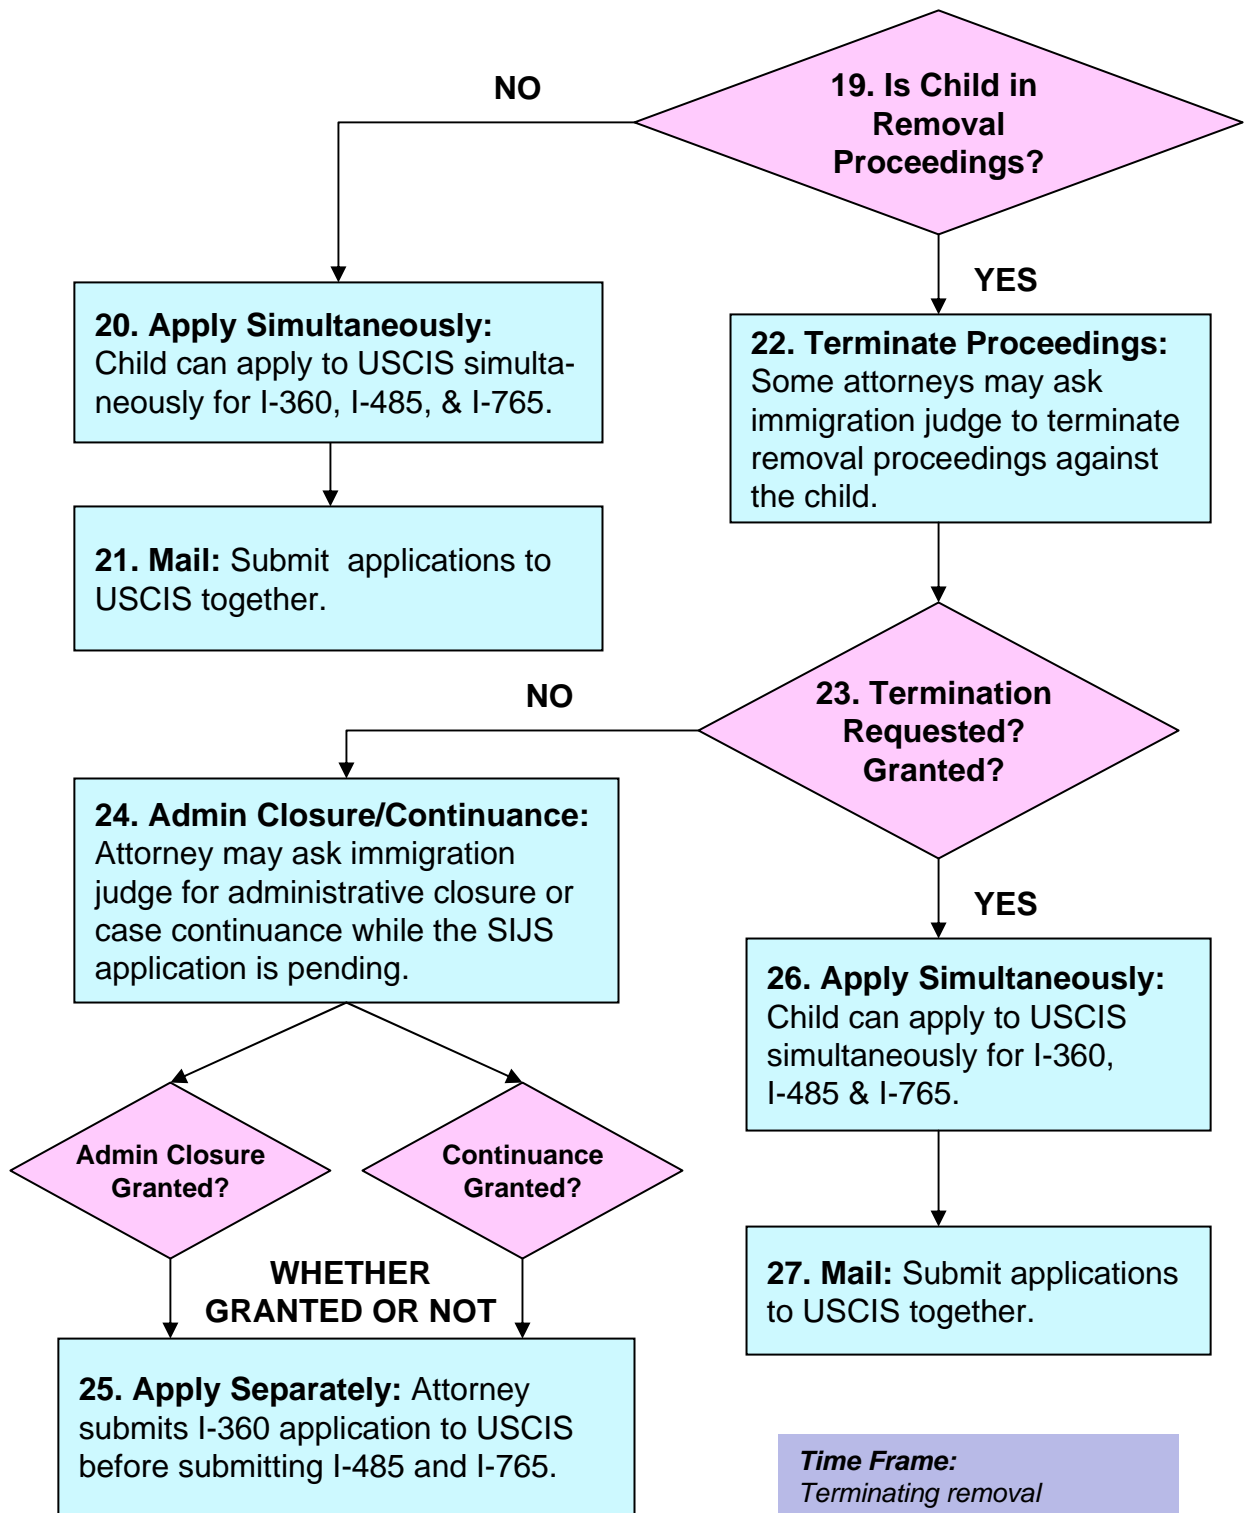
19. Is Child in Removal Proceedings?

NO

YES

20. Apply Simultaneously: Child can apply to USCIS simultaneously for I-360, I-485, & I-765.

21. Mail: Submit applications to USCIS together.

22. Terminate Proceedings: Some attorneys may ask immigration judge to terminate removal proceedings against the child.

23. Termination Requested? Granted?

NO

YES

24. Admin Closure/Continuance: Attorney may ask immigration judge for administrative closure or case continuance while the SIJS application is pending.

Admin Closure Granted?

Continuance Granted?

WHETHER GRANTED OR NOT

25. Apply Separately: Attorney submits I-360 application to USCIS before submitting I-485 and I-765.

26. Apply Simultaneously: Child can apply to USCIS simultaneously for I-360, I-485 & I-765.

27. Mail: Submit applications to USCIS together.

Time Frame: Terminating removal